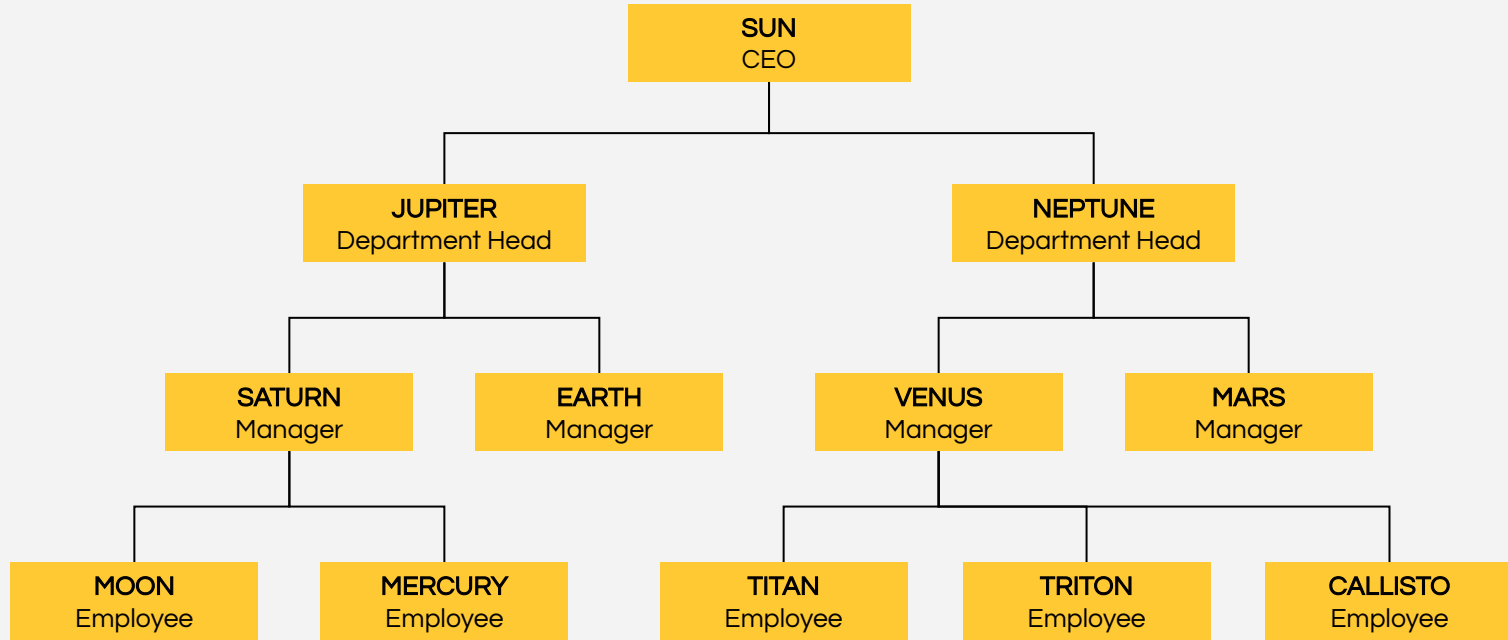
SUN
CEO

JUPITER
Department Head

NEPTUNE
Department Head

SATURN
Manager

EARTH
Manager

VENUS
Manager

MARS
Manager

MOON
Employee

MERCURY
Employee

TITAN
Employee

TRITON
Employee

CALLISTO
Employee